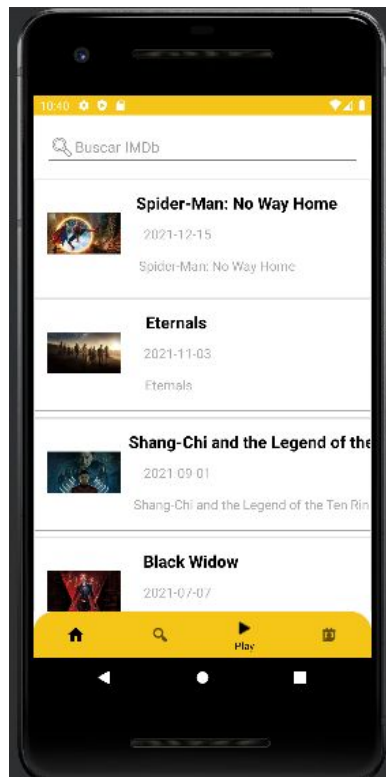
10:40

Buscar IMDb

Spider-Man: No Way Home
2021-12-15
Spider-Man: No Way Home

Eternals
2021-11-03
Eternals

Shang-Chi and the Legend of the
2021-09-01
Shang-Chi and the Legend of the Ten Rin

Black Widow
2021-07-07

Play